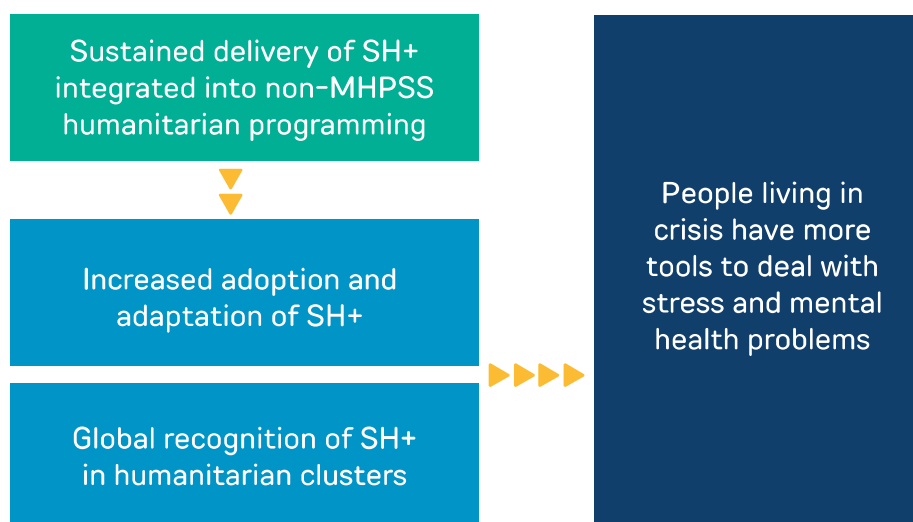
Sustained delivery of SH+ integrated into non-MHPSS humanitarian programming

Increased adoption and adaptation of SH+

Global recognition of SH+ in humanitarian clusters

People living in crisis have more tools to deal with stress and mental health problems